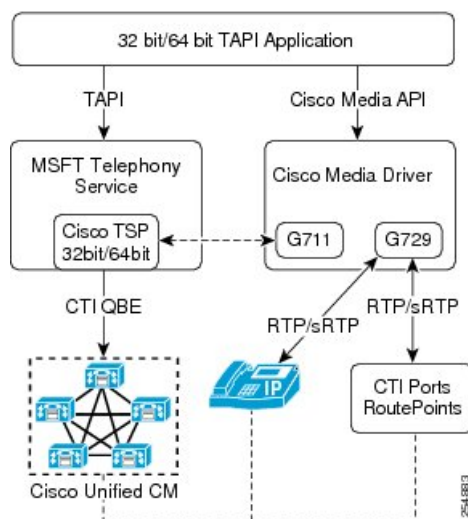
32 bit/64 bit TAPI Application

TAPI

Cisco Media API

MSFT Telephony Service

Cisco TSP 32bit/64bit

Cisco Media Driver

G711

G729

CTI QBE

RTP/sRTP

RTP/sRTP

IP

CTI Ports RoutePoints

Cisco Unified CM

254813